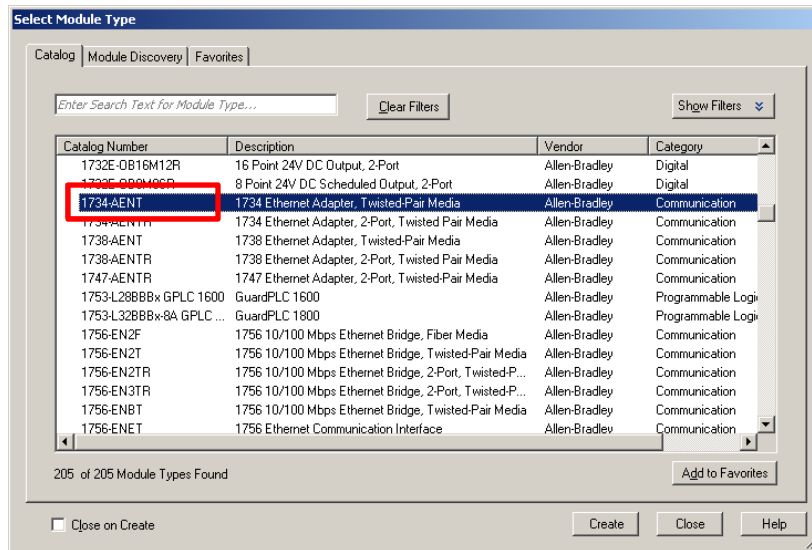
Select Module Type

Catalog | Module Discovery | Favorites

Enter Search Text for Module Type...

Clear Filters

Show Filters

| Catalog Number | Description | Vendor | Category |
|---|---|---|---|
| 1732E-OB16M12R | 16 Point 24V DC Output, 2-Port | Allen-Bradley | Digital |
| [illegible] | 8 Point 24V DC Scheduled Output, 2-Port | Allen-Bradley | Digital |
| 1734-AENT | 1734 Ethernet Adapter, Twisted-Pair Media | Allen-Bradley | Communication |
| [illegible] | 1734 Ethernet Adapter, 2-Port, Twisted Pair Media | Allen-Bradley | Communication |
| 1738-AENT | 1738 Ethernet Adapter, Twisted-Pair Media | Allen-Bradley | Communication |
| 1738-AENTR | 1738 Ethernet Adapter, 2-Port, Twisted Pair Media | Allen-Bradley | Communication |
| 1747-AENTR | 1747 Ethernet Adapter, 2-Port, Twisted-Pair Media | Allen-Bradley | Communication |
| 1753-L28BBBx GPLC 1600 | GuardPLC 1600 | Allen-Bradley | Programmable Logi |
| 1753-L32BBBx-8A GPLC ... | GuardPLC 1800 | Allen-Bradley | Programmable Logi |
| 1756-EN2F | 1756 10/100 Mbps Ethernet Bridge, Fiber Media | Allen-Bradley | Communication |
| 1756-EN2T | 1756 10/100 Mbps Ethernet Bridge, Twisted-Pair Media | Allen-Bradley | Communication |
| 1756-EN2TR | 1756 10/100 Mbps Ethernet Bridge, 2-Port, Twisted-P... | Allen-Bradley | Communication |
| 1756-EN3TR | 1756 10/100 Mbps Ethernet Bridge, 2-Port, Twisted-P... | Allen-Bradley | Communication |
| 1756-ENBT | 1756 10/100 Mbps Ethernet Bridge, Twisted-Pair Media | Allen-Bradley | Communication |
| 1756-ENET | 1756 Ethernet Communication Interface | Allen-Bradley | Communication |

205 of 205 Module Types Found

Add to Favorites

Close on Create

Create

Close

Help